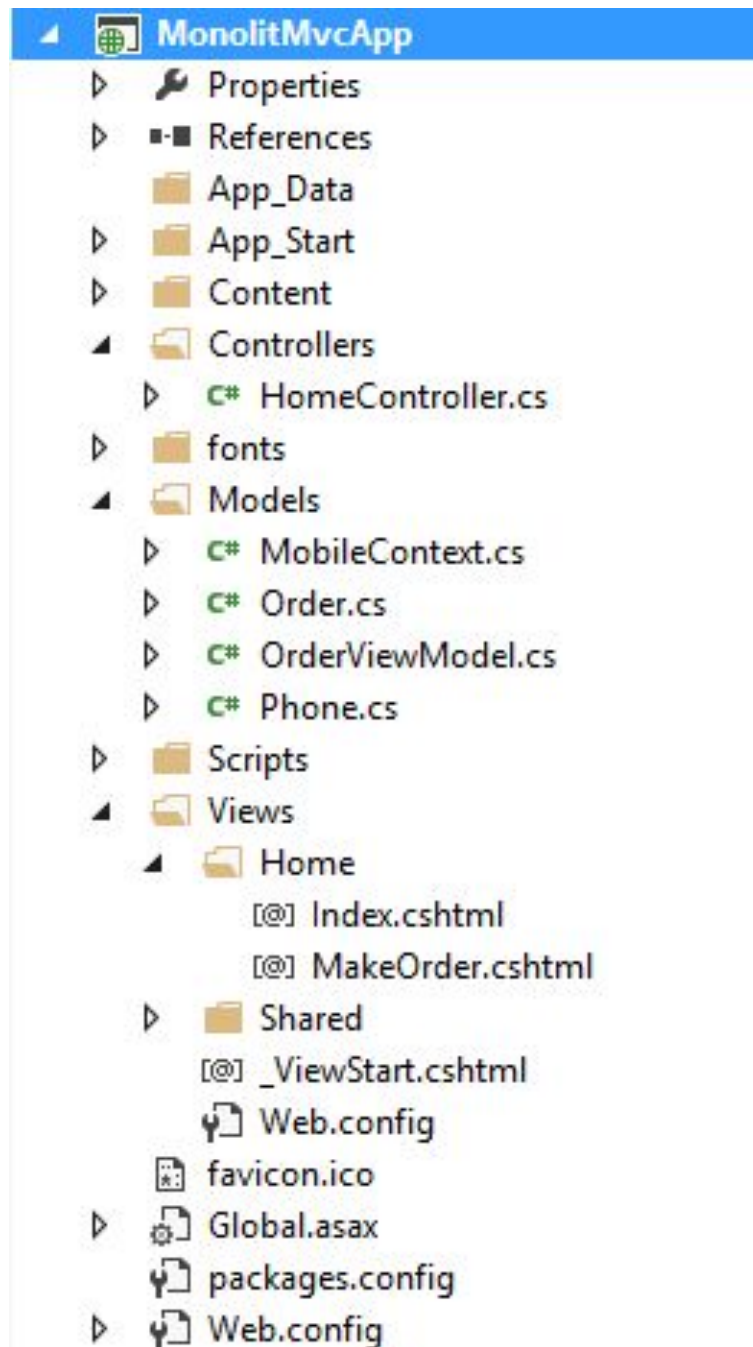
MonolitMvcApp
Properties
References
App_Data
App_Start
Content
Controllers
C# HomeController.cs
fonts
Models
C# MobileContext.cs
C# Order.cs
C# OrderViewModel.cs
C# Phone.cs
Scripts
Views
Home
[@] Index.cshtml
[@] MakeOrder.cshtml
Shared
[@] _ViewStart.cshtml
Web.config
favicon.ico
Global.asax
packages.config
Web.config